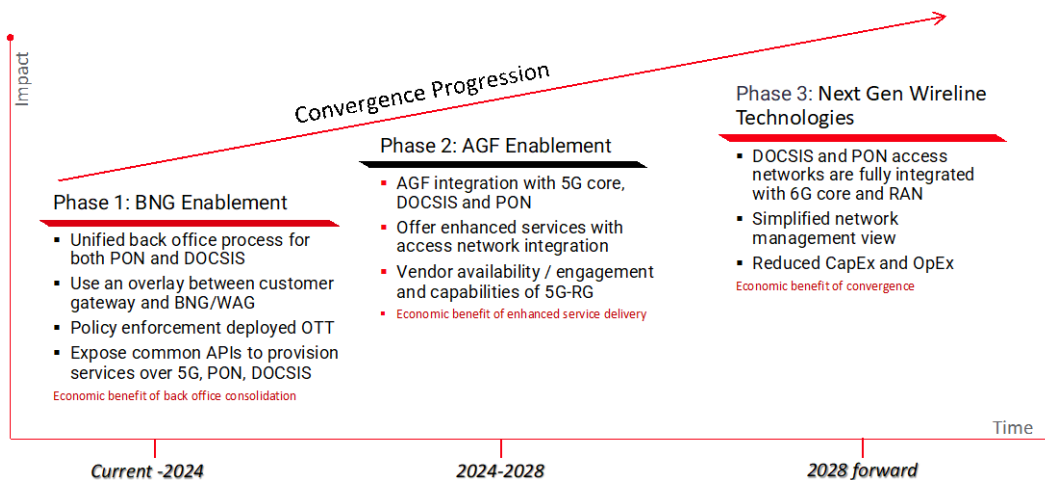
Impact

Convergence Progression

Phase 1: BNG Enablement

- Unified back office process for both PON and DOCSIS
- Use an overlay between customer gateway and BNG/WAG
- Policy enforcement deployed OTT
- Expose common APIs to provision services over 5G, PON, DOCSIS

Economic benefit of back office consolidation

Phase 2: AGF Enablement

- AGF integration with 5G core, DOCSIS and PON
- Offer enhanced services with access network integration
- Vendor availability / engagement and capabilities of 5G-RG

Economic benefit of enhanced service delivery

Phase 3: Next Gen Wireline Technologies

- DOCSIS and PON access networks are fully integrated with 6G core and RAN
- Simplified network management view
- Reduced CapEx and OpEx

Economic benefit of convergence

Time

Current -2024

2024-2028

2028 forward